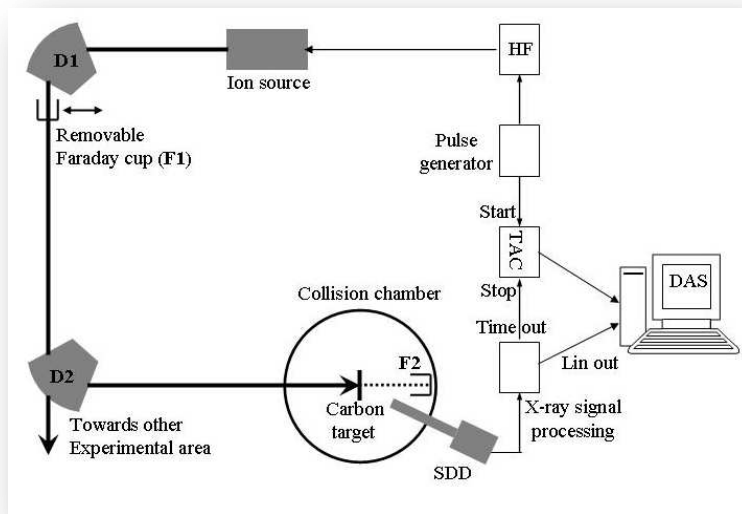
D1

Ion source

HF

Removable Faraday cup (F1)

Pulse generator

Start

TAC

DAS

Collision chamber

Stop

Time out

Lin out

D2

F2

Carbon target

X-ray signal processing

Towards other Experimental area

SDD